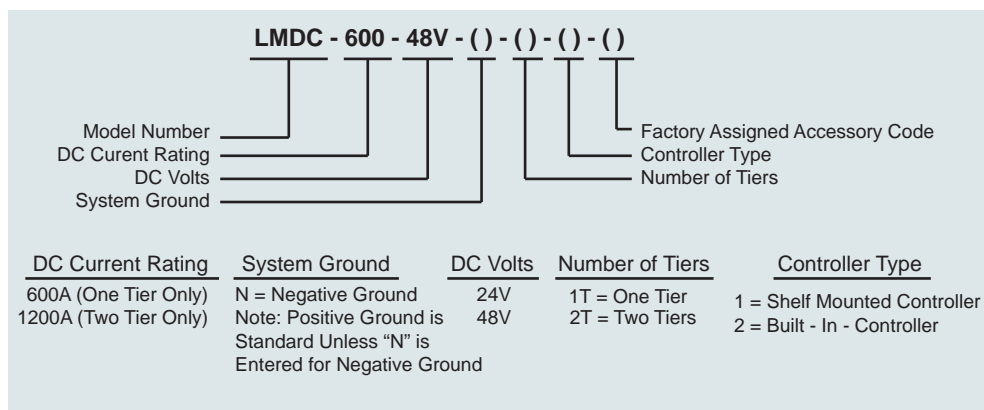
LMDC - 600 - 48V - ( ) - ( ) - ( ) - ( )

Model Number
DC Curent Rating
DC Volts
System Ground

Factory Assigned Accessory Code
Controller Type
Number of Tiers

| DC Current Rating | System Ground | DC Volts | Number of Tiers | Controller Type |
|---|---|---|---|---|
| 600A (One Tier Only) | N = Negative Ground | 24V | 1T = One Tier | 1 = Shelf Mounted Controller |
| 1200A (Two Tier Only) | Note: Positive Ground is Standard Unless "N" is Entered for Negative Ground | 48V | 2T = Two Tiers | 2 = Built - In - Controller |